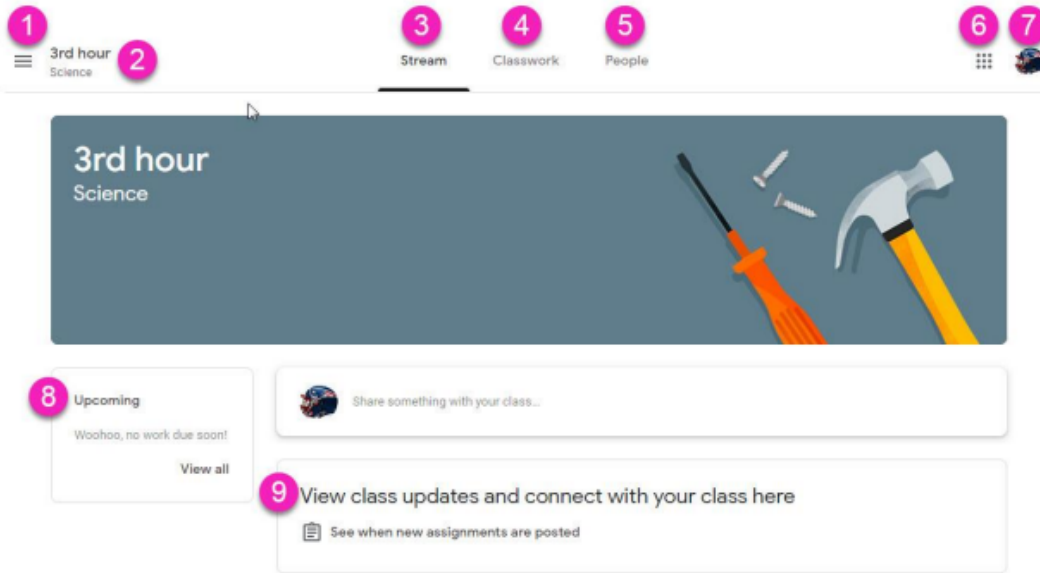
1
3rd hour
Science
2

3
Stream
4
Classwork
5
People

6
7

3rd hour
Science

8
Upcoming
Woohoo, no work due soon!
View all

Share something with your class...

9
View class updates and connect with your class here
See when new assignments are posted